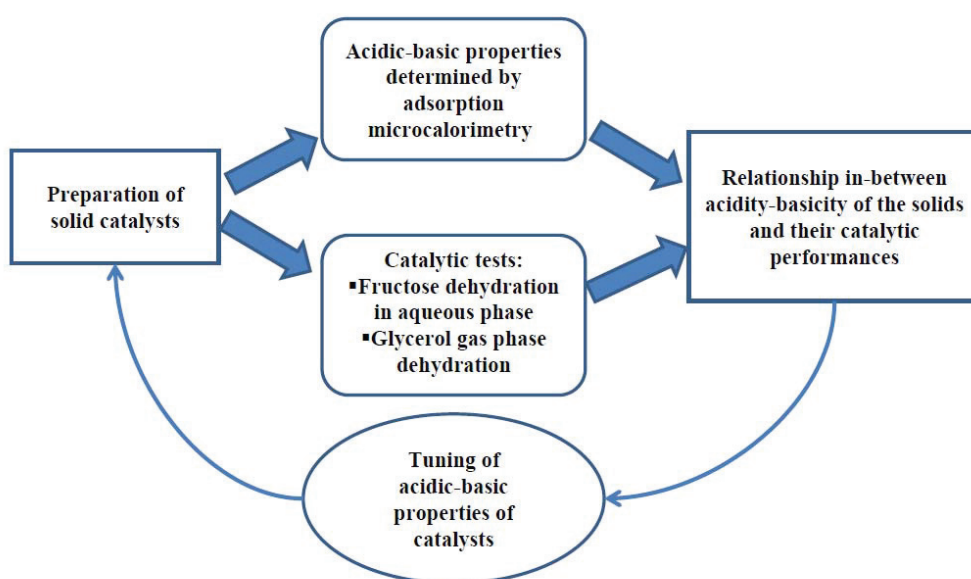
Preparation of solid catalysts

Acidic-basic properties determined by adsorption microcalorimetry

Catalytic tests:
▪Fructose dehydration in aqueous phase
▪Glycerol gas phase dehydration

Relationship in-between acidity-basicity of the solids and their catalytic performances

Tuning of acidic-basic properties of catalysts